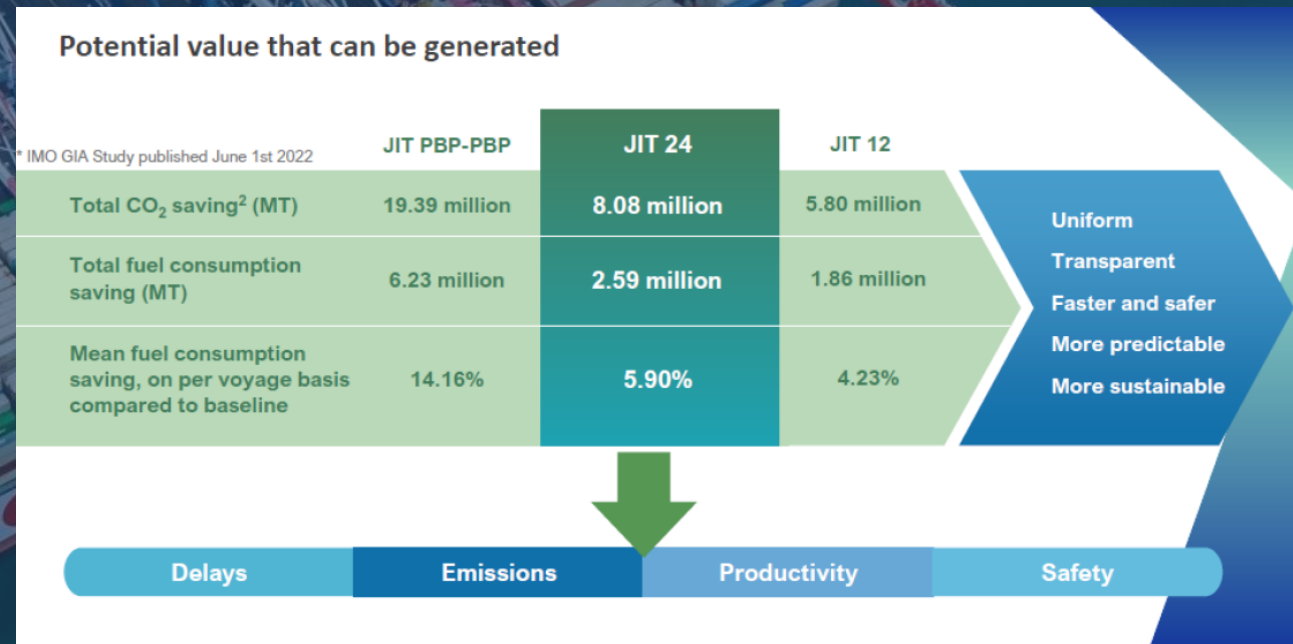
Potential value that can be generated

| * IMO GIA Study published June 1st 2022 | JIT PBP-PBP | JIT 24 | JIT 12 |
|---|---|---|---|
| Total $CO_2$ saving$^2$ (MT) | 19.39 million | 8.08 million | 5.80 million |
| Total fuel consumption saving (MT) | 6.23 million | 2.59 million | 1.86 million |
| Mean fuel consumption saving, on per voyage basis compared to baseline | 14.16% | 5.90% | 4.23% |

Uniform
Transparent
Faster and safer
More predictable
More sustainable

Delays
Emissions
Productivity
Safety